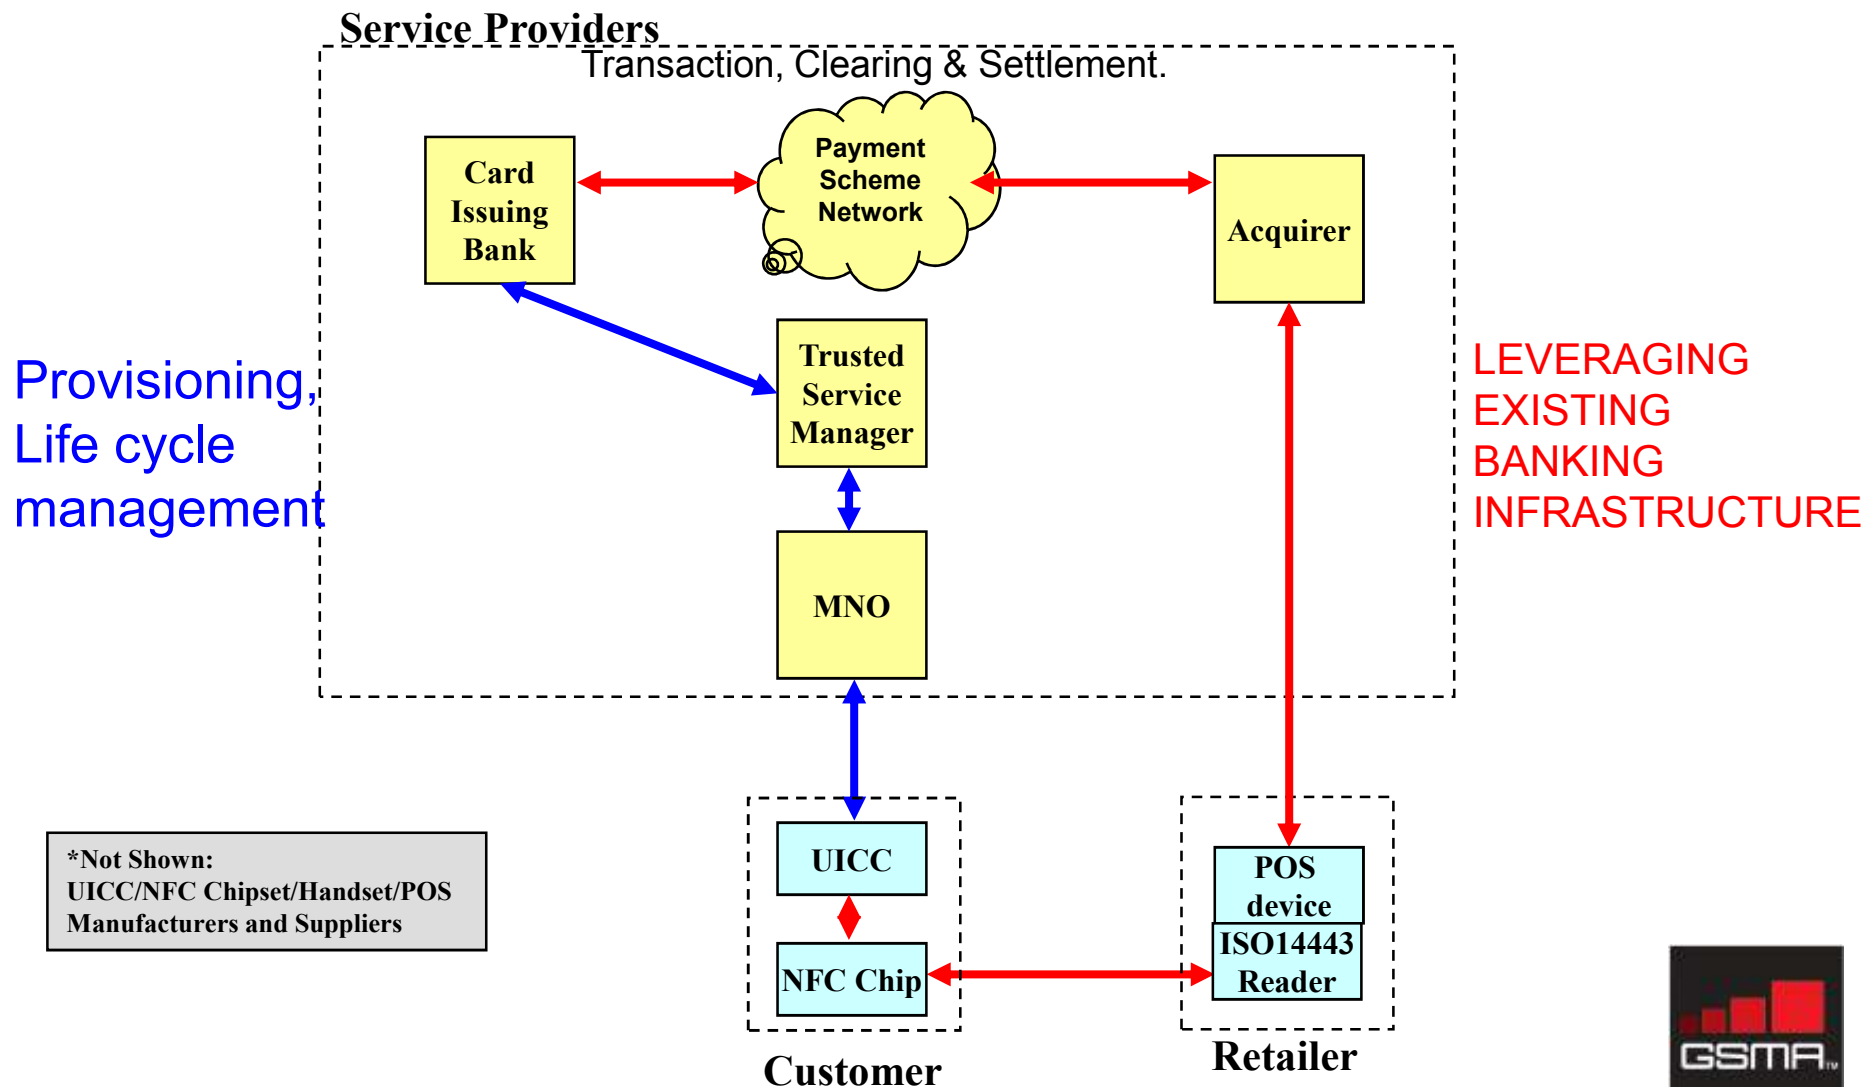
Service Providers

Transaction, Clearing & Settlement.

Card Issuing Bank

Payment Scheme Network

Acquirer

Trusted Service Manager

MNO

Provisioning, Life cycle management

LEVERAGING EXISTING BANKING INFRASTRUCTURE

UICC

NFC Chip

Customer

POS device

ISO14443 Reader

Retailer

*Not Shown:
UICC/NFC Chipset/Handset/POS Manufacturers and Suppliers

GSMA